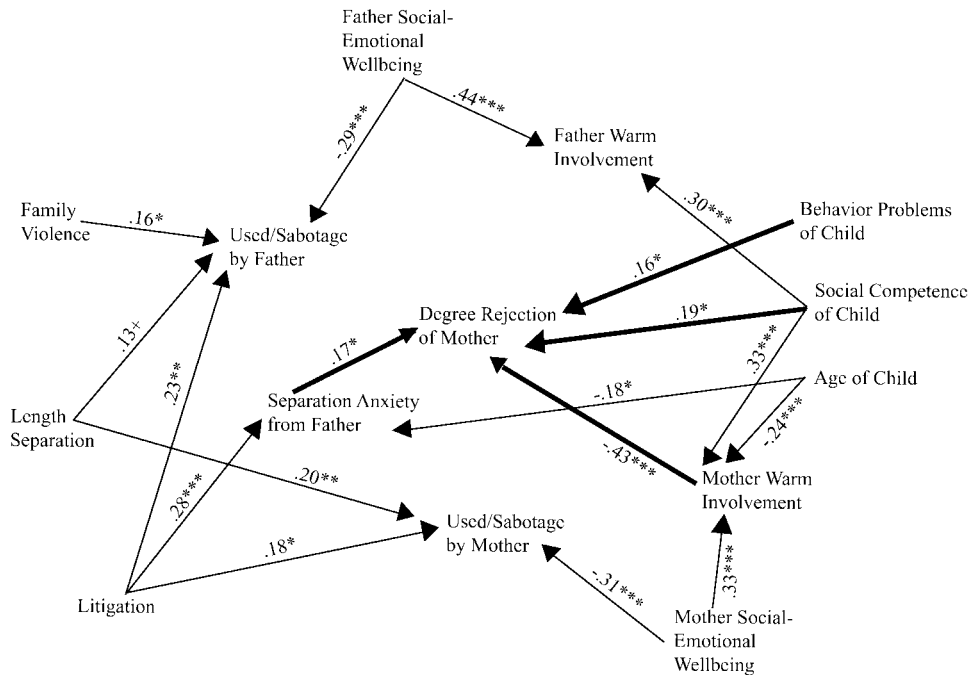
Father Social-Emotional Wellbeing

.44***

-.29***

Father Warm Involvement

.30***

Family Violence

.16*

Used/Sabotage by Father

Behavior Problems of Child

.16*

Social Competence of Child

Degree Rejection of Mother

.19*

.13+

.17*

.33***

Age of Child

Length Separation

.23**

Separation Anxiety from Father

-.18*

-.24***

-.43***

.20**

Mother Warm Involvement

.28***

Used/Sabotage by Mother

.18*

.33***

-.31***

Litigation

Mother Social-Emotional Wellbeing